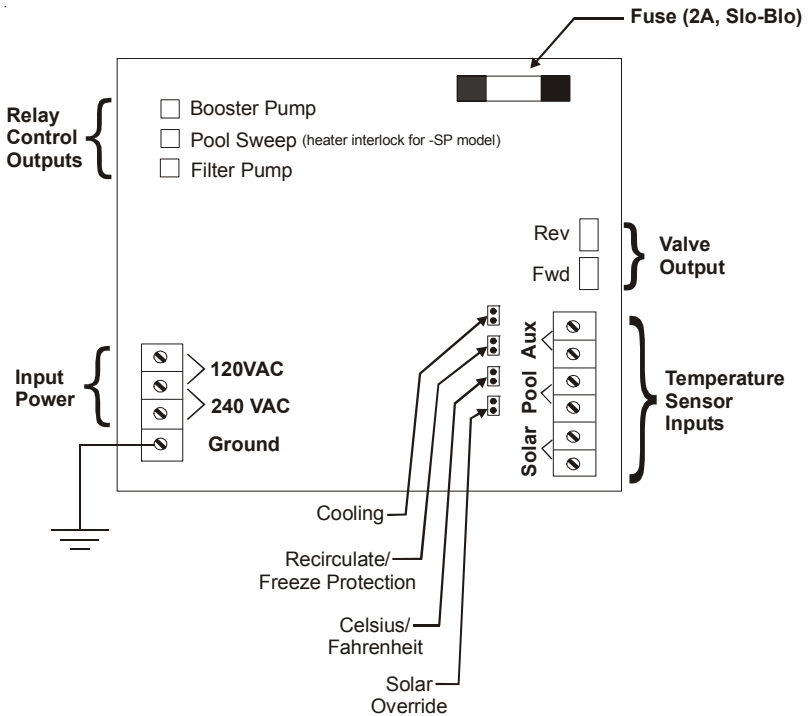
Fuse (2A, Slo-Blo)

Relay Control Outputs

Booster Pump
Pool Sweep (heater interlock for -SP model)
Filter Pump

Rev
Fwd

Valve Output

Input Power

120VAC
240 VAC
Ground

Aux
Pool
Solar

Temperature Sensor Inputs

Cooling

Recirculate/ Freeze Protection

Celsius/ Fahrenheit

Solar Override